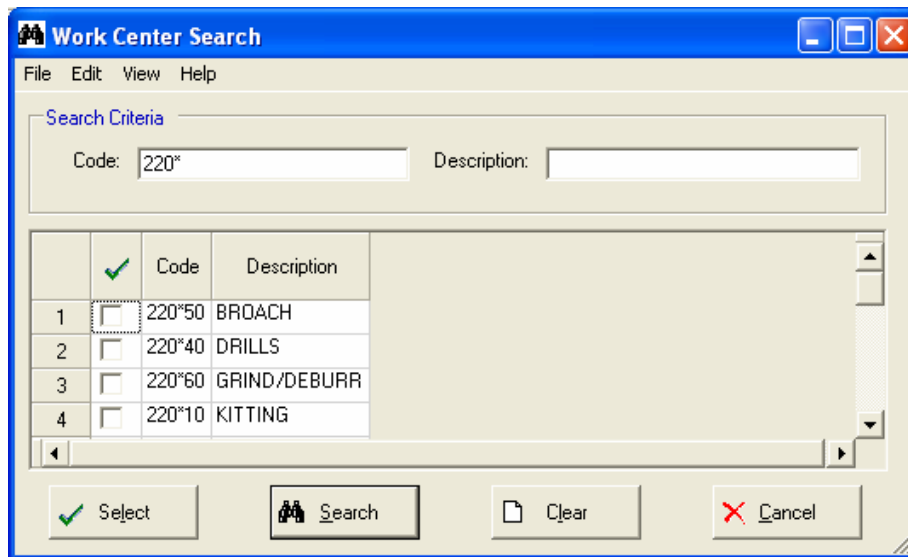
Work Center Search

File Edit View Help

Search Criteria

Code: 220*

Description:

| | ✓ | Code | Description |
|---|---|---|---|
| 1 | | 220*50 | BROACH |
| 2 | | 220*40 | DRILLS |
| 3 | | 220*60 | GRIND/DEBURR |
| 4 | | 220*10 | KITTING |

Select Search Clear Cancel